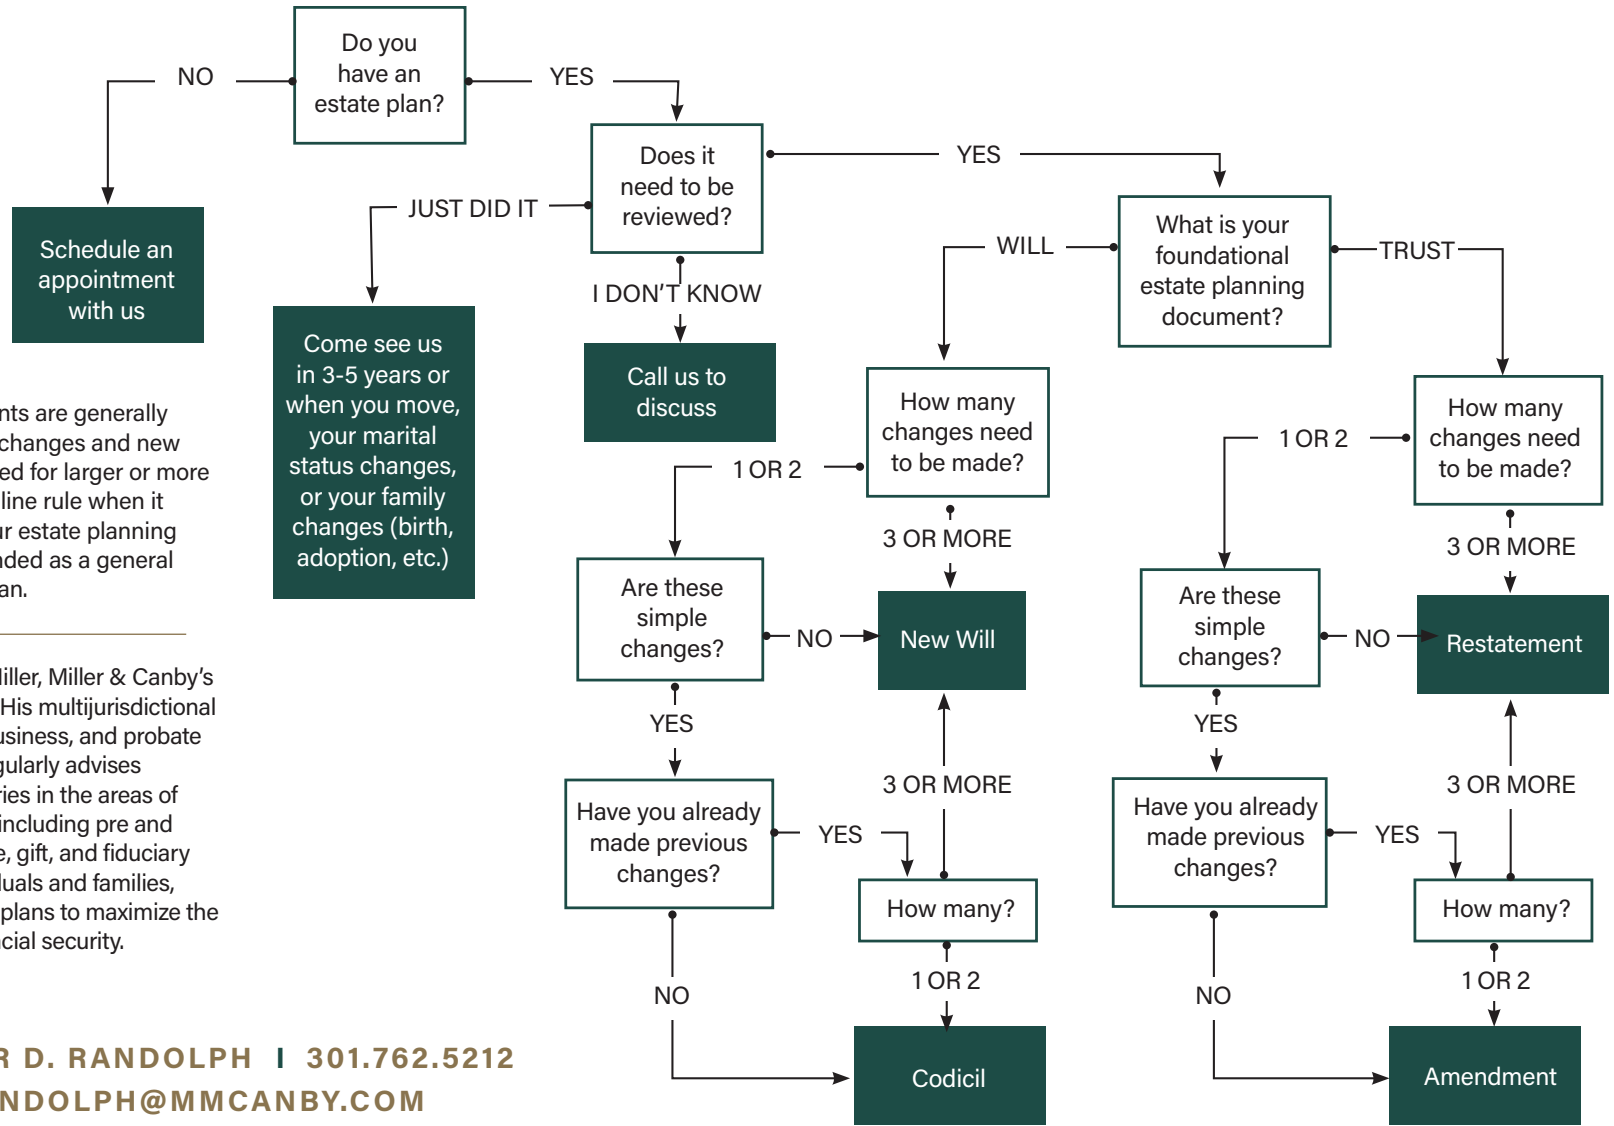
Do you have an estate plan?

NO

YES

Schedule an appointment with us

Does it need to be reviewed?

JUST DID IT

YES

I DON'T KNOW

Come see us in 3-5 years or when you move, your marital status changes, or your family changes (birth, adoption, etc.)

Call us to discuss

What is your foundational estate planning document?

WILL

TRUST

How many changes need to be made?

1 OR 2

3 OR MORE

Are these simple changes?

NO

New Will

YES

Have you already made previous changes?

YES

3 OR MORE

How many?

1 OR 2

NO

Codicil

How many changes need to be made?

1 OR 2

3 OR MORE

Are these simple changes?

NO

Restatement

YES

Have you already made previous changes?

YES

3 OR MORE

How many?

1 OR 2

NO

Amendment

nts are generally changes and new ed for larger or more line rule when it r estate planning ded as a general an.

iller, Miller & Canby's His multijurisdictional usiness, and probate gularly advises ies in the areas of including pre and e, gift, and fiduciary uals and families, plans to maximize the cial security.

R D. RANDOLPH I 301.762.5212
NDOLPH@MMCANBY.COM